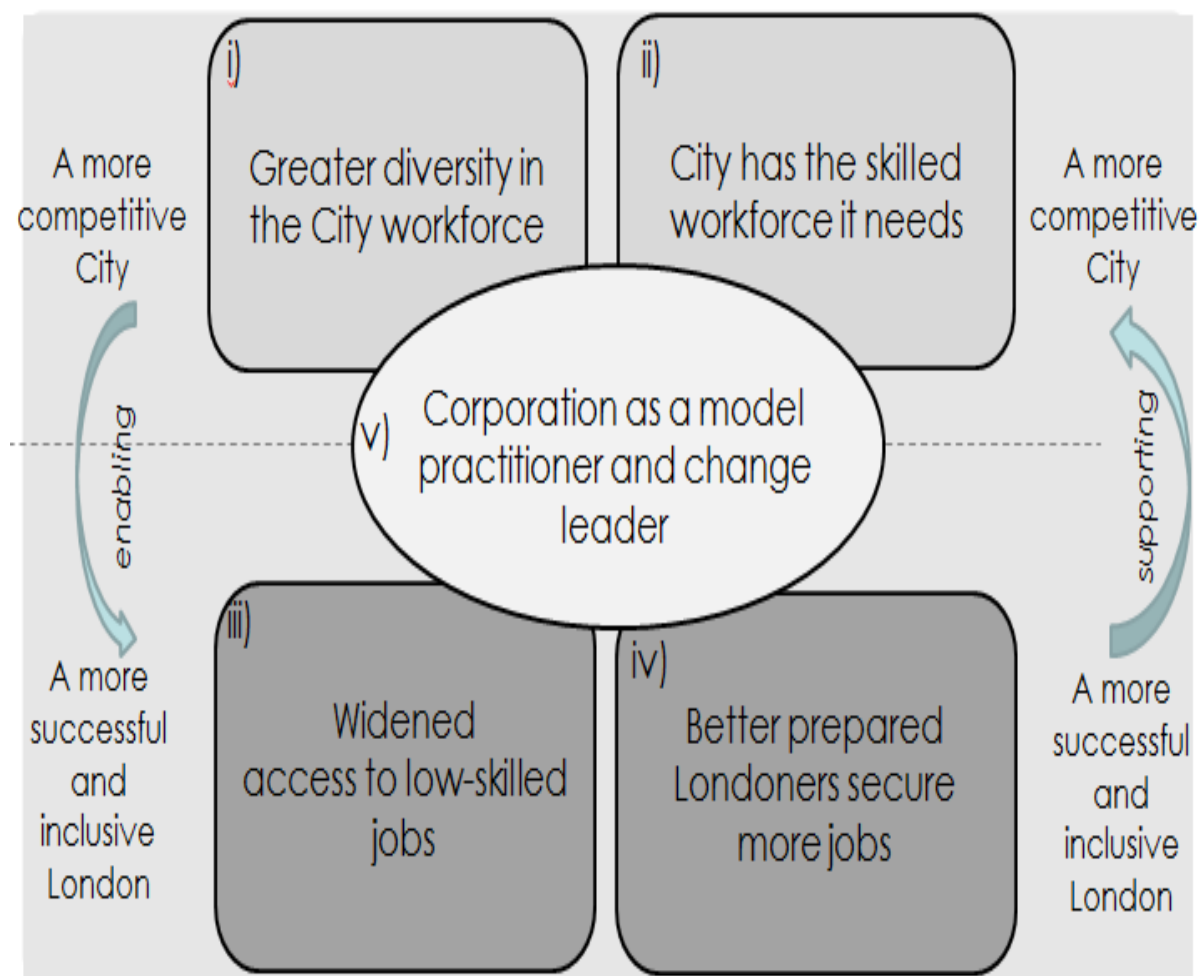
A more competitive City

enabling

A more successful and inclusive London

i)

Greater diversity in the City workforce

ii)

City has the skilled workforce it needs

v)

Corporation as a model practitioner and change leader

iii)

Widened access to low-skilled jobs

iv)

Better prepared Londoners secure more jobs

A more competitive City

supporting

A more successful and inclusive London